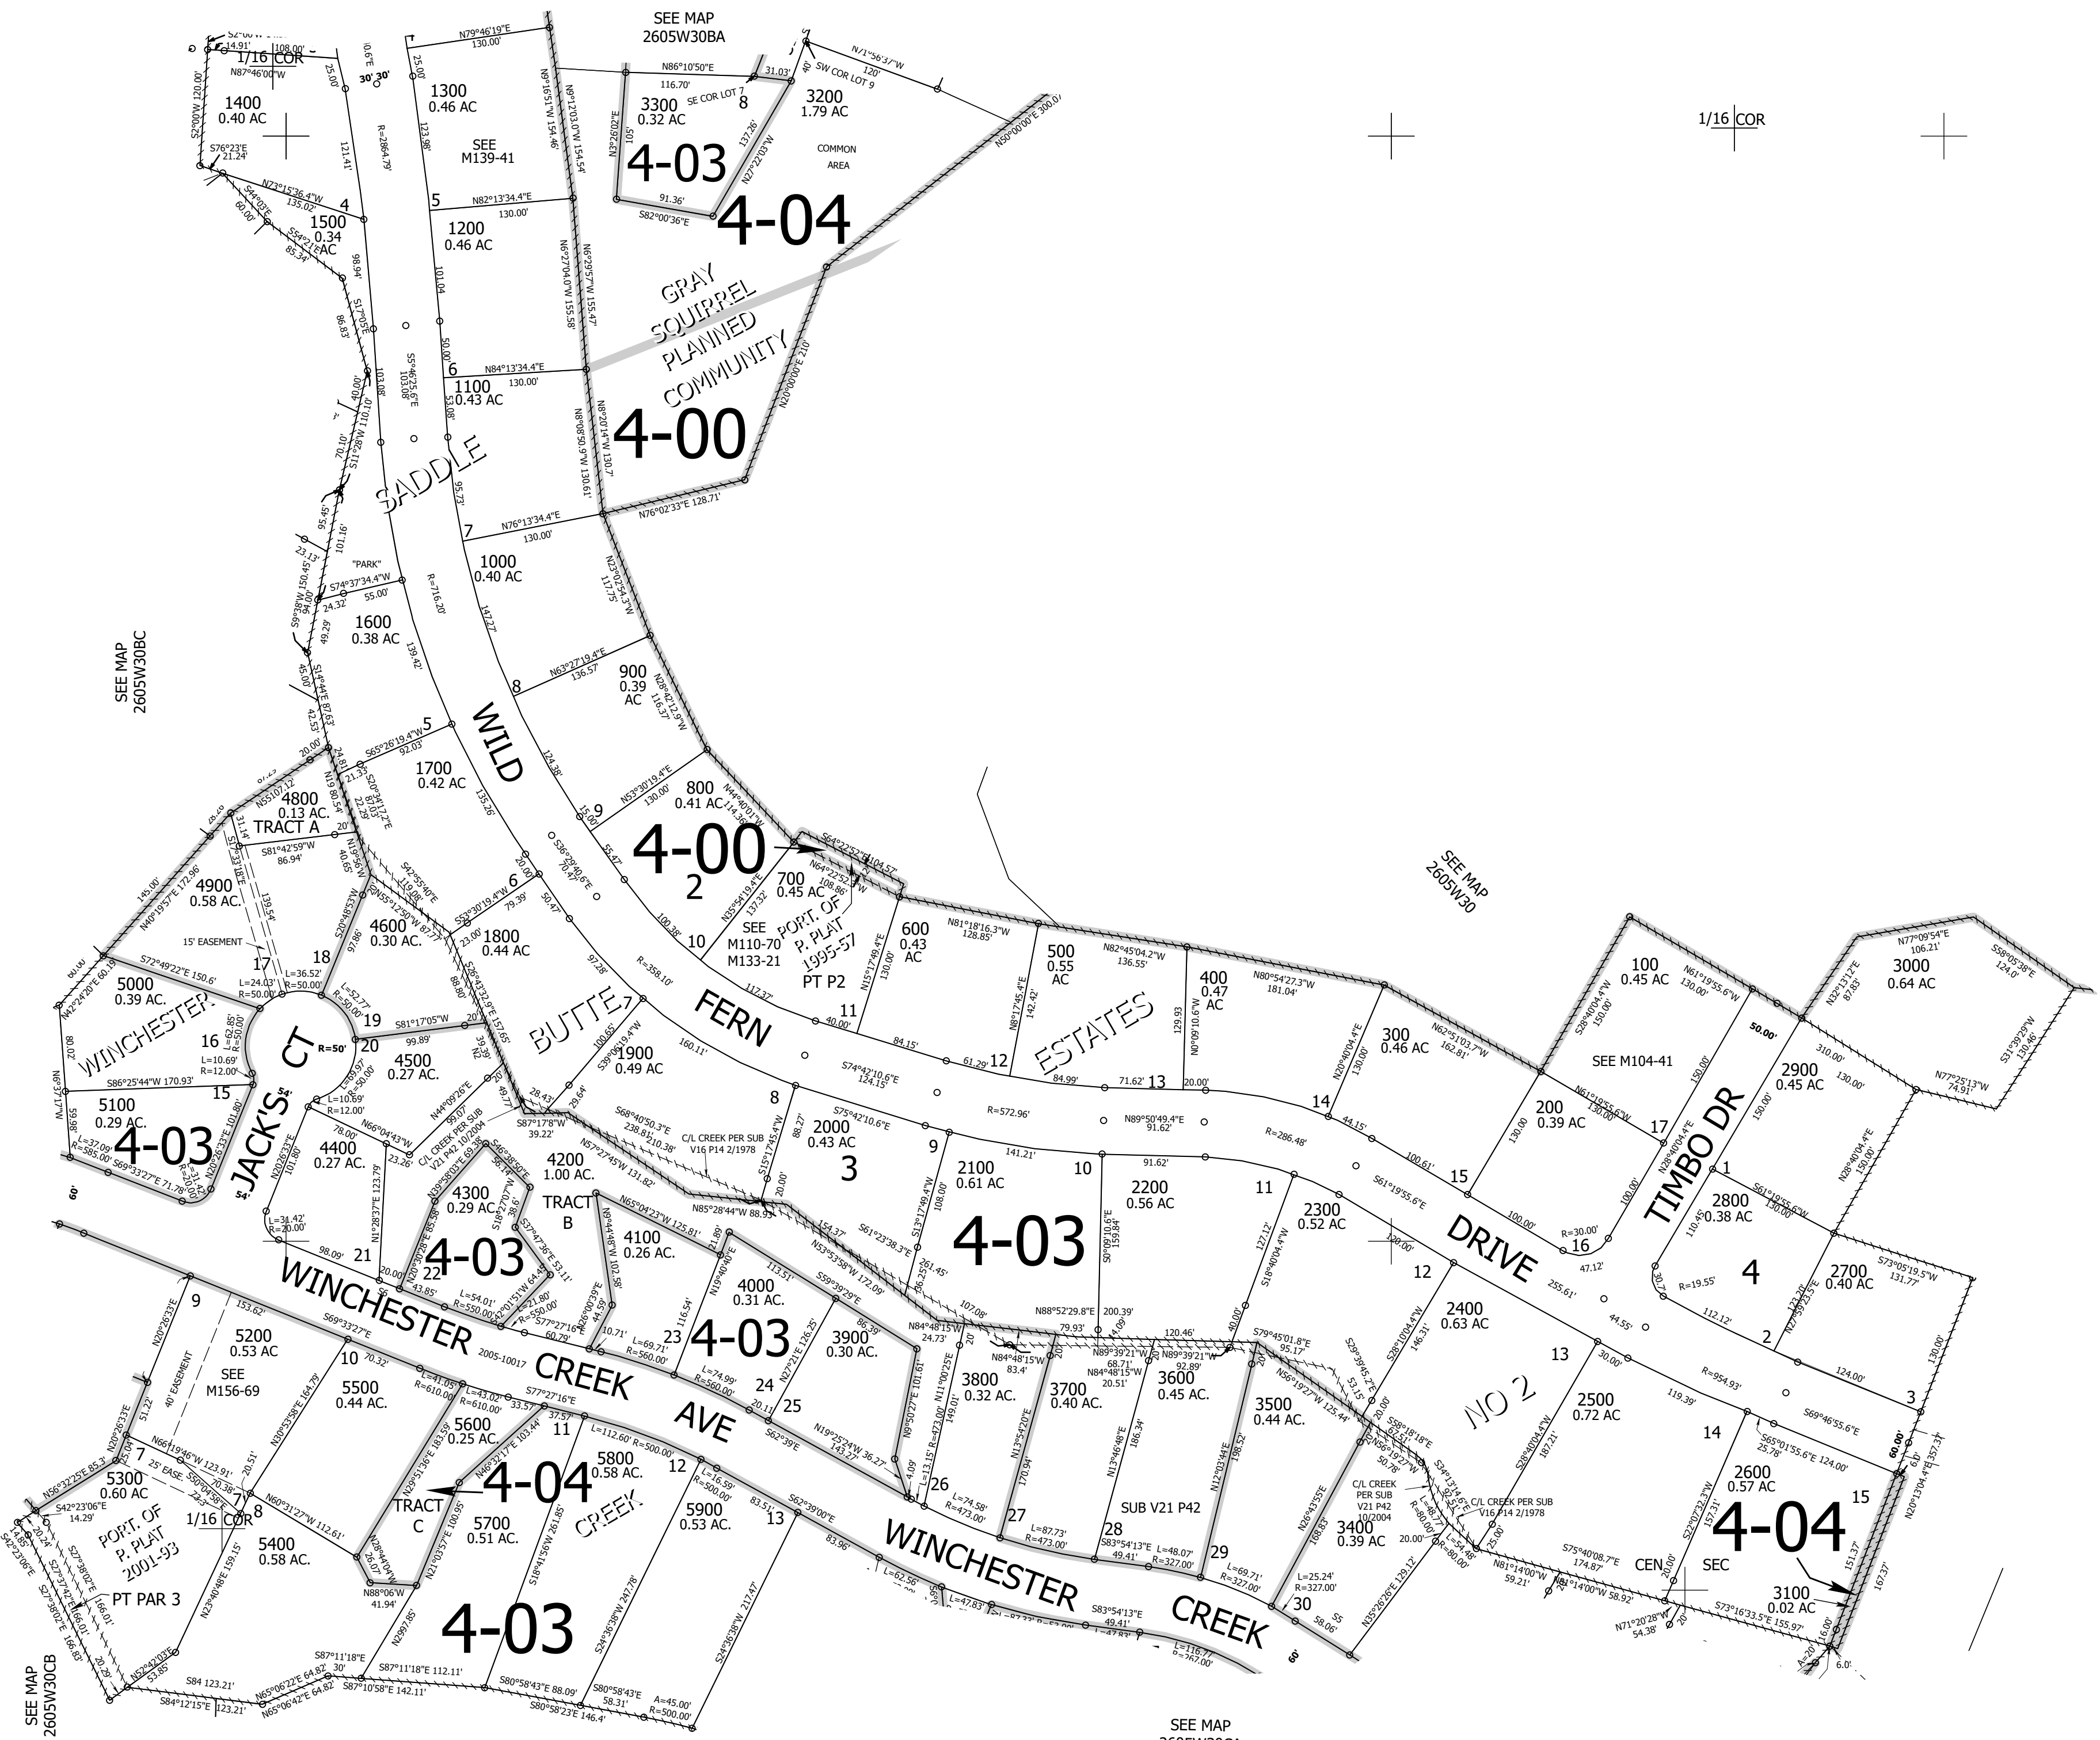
SEE MAP
2605W30BA

1/16 COR

1400
0.40 AC

1300
0.46 AC

SEE
M139-41

3300
0.32 AC

3200
1.79 AC

COMMON
AREA

SE COR LOT 7

SW COR LOT 9

4-03

4-04

1500
0.34
AC

1200
0.46 AC

GRAY
SQUIRREL
PLANNED
COMMUNITY

1100
0.43 AC

4-00

SADDLE

1000
0.40 AC

"PARK"

1600
0.38 AC

SEE MAP
2605W30BC

900
0.39
AC

WILD

800
0.41 AC

1700
0.42 AC

4800
0.13 AC.

TRACT A

4-00

700
0.45 AC

SEE
M110-70
M133-21

PORT. OF
P. PLAT
1995-57

PT P2

600
0.43
AC

SEE MAP
2605W30

4900
0.58 AC.

4600
0.30 AC.

1800
0.44 AC

15' EASEMENT

500
0.55
AC

400
0.47
AC

100
0.45 AC

3000
0.64 AC

5000
0.39 AC.

WINCHESTER

BUTTE

FERN

ESTATES

300
0.46 AC

SEE M104-41

2900
0.45 AC

4500
0.27 AC.

1900
0.49 AC

200
0.39 AC

TIMBO DR

5100
0.29 AC.

4-03

JACK'S CT

4400
0.27 AC.

C/L CREEK PER SUB
V21 P42 10/2004

2000
0.43 AC

C/L CREEK PER SUB
V16 P14 2/1978

2100
0.61 AC

2200
0.56 AC

2800
0.38 AC

4200
1.00 AC.

TRACT
B

4300
0.29 AC.

4100
0.26 AC.

3

4-03

2300
0.52 AC

DRIVE

4

2700
0.40 AC

4-03

4000
0.31 AC.

4-03

2400
0.63 AC

WINCHESTER

5200
0.53 AC

SEE
M156-69

40' EASEMENT

5500
0.44 AC.

3900
0.30 AC.

CREEK

AVE

3800
0.32 AC.

3700
0.40 AC.

3600
0.45 AC.

3500
0.44 AC.

NO 2

2500
0.72 AC

5600
0.25 AC.

5800
0.58 AC.

5300
0.60 AC

4-04

TRACT
C

CREEK

2600
0.57 AC

PORT. OF
P. PLAT
2001-93

1/16 COR

5400
0.58 AC.

5700
0.51 AC.

5900
0.53 AC.

SUB V21 P42

C/L CREEK
PER SUB
V21 P42
10/2004

C/L CREEK PER SUB
V16 P14 2/1978

3400
0.39 AC

4-04

CEN SEC

WINCHESTER

CREEK

3100
0.02 AC

PT PAR 3

4-03

SEE MAP
2605W30CB

SEE MAP